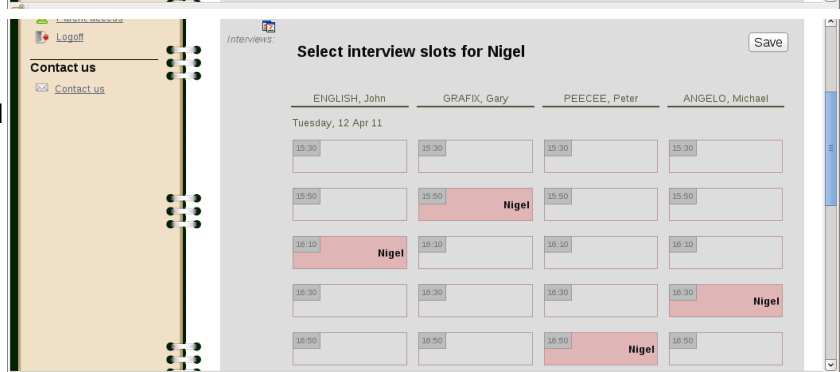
Parent access

Logoff

Contact us

Contact us

Interviews

Select interview slots for Nigel

Save

| ENGLISH, John | GRAFIX, Gary | PEECEE, Peter | ANGELO, Michael |
|---|---|---|---|
| Tuesday, 12 Apr 11 | | | |
| 15:30 | 15:30 | 15:30 | 15:30 |
| 15:50 | 15:50 Nigel | 15:50 | 15:50 |
| 16:10 Nigel | 16:10 | 16:10 | 16:10 |
| 16:30 | 16:30 | 16:30 | 16:30 Nigel |
| 16:50 | 16:50 | 16:50 Nigel | 16:50 |